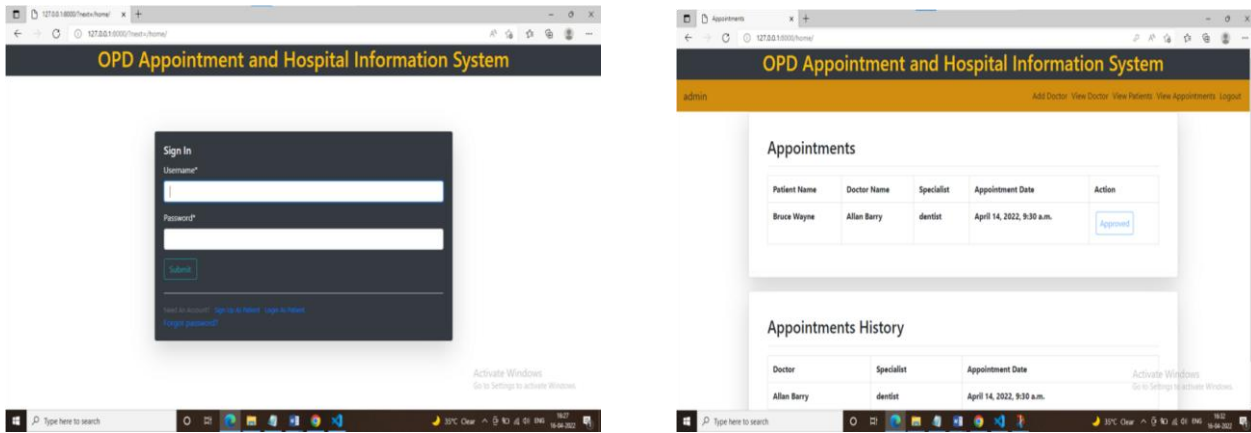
127.0.0.1:8000/?next=/home/
127.0.0.1:8000/?next=/home/

OPD Appointment and Hospital Information System

Sign In
Username*
Password*
Submit

Need An Account? Sign Up As Patient Login As Patient
Forgot password?

Activate Windows
Go to Settings to activate Windows.

Type here to search
35°C Clear ENG 16:27 16-04-2022

Appointments
127.0.0.1:8000/home/

OPD Appointment and Hospital Information System

admin
Add Doctor View Doctor View Patients View Appointments Logout

Appointments

| Patient Name | Doctor Name | Specialist | Appointment Date | Action |
|---|---|---|---|---|
| Bruce Wayne | Allan Barry | dentist | April 14, 2022, 9:30 a.m. | Approved |

Appointments History

| Doctor | Specialist | Appointment Date |
|---|---|---|
| Allan Barry | dentist | April 14, 2022, 9:30 a.m. |

Activate Windows
Go to Settings to activate Windows.

Type here to search
35°C Clear ENG 16:32 16-04-2022